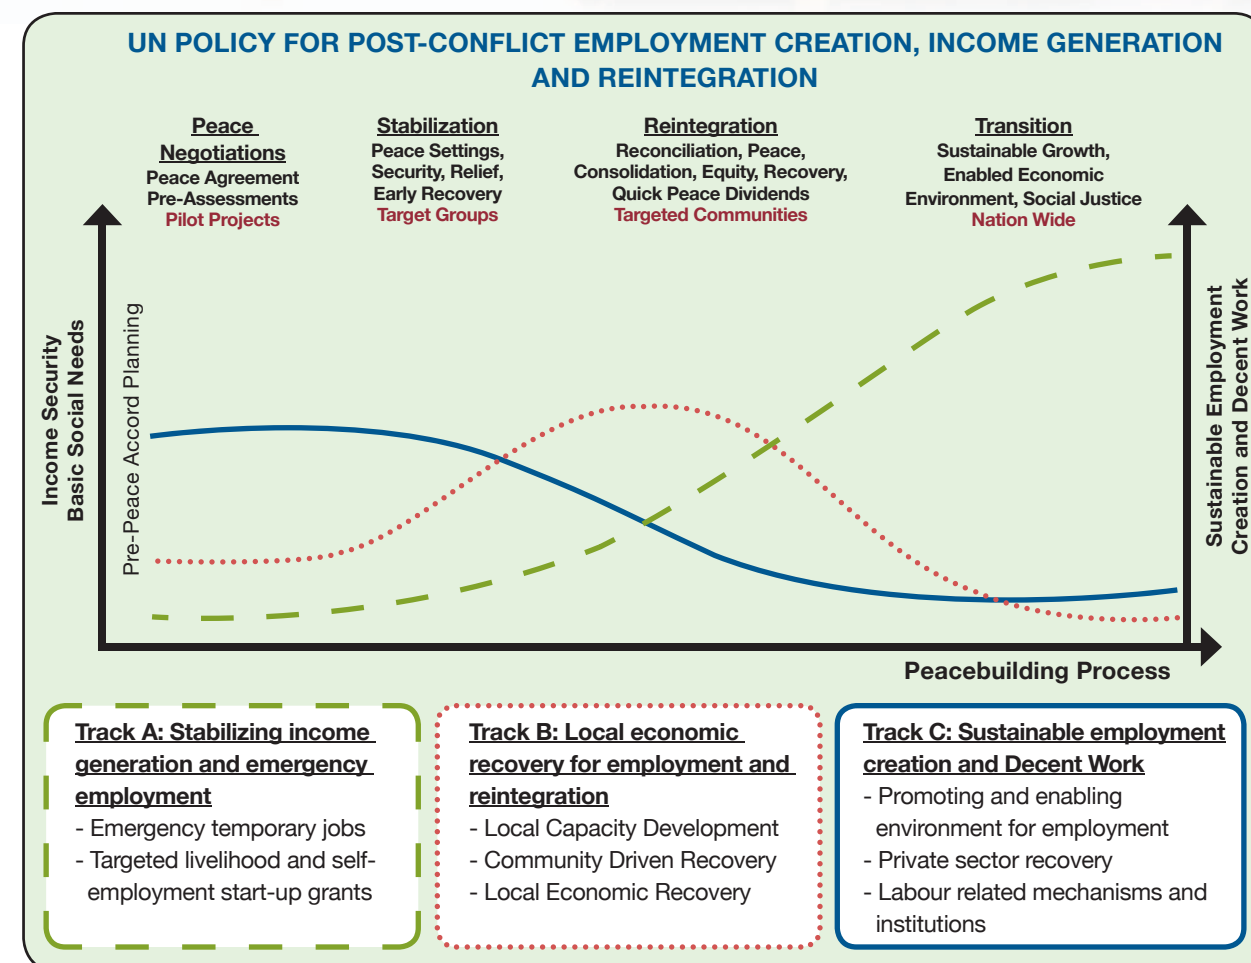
UN POLICY FOR POST-CONFLICT EMPLOYMENT CREATION, INCOME GENERATION AND REINTEGRATION

Peace Negotiations
Peace Agreement
Pre-Assessments
Pilot Projects

Stabilization
Peace Settings, Security, Relief, Early Recovery
Target Groups

Reintegration
Reconciliation, Peace, Consolidation, Equity, Recovery, Quick Peace Dividends
Targeted Communities

Transition
Sustainable Growth, Enabled Economic Environment, Social Justice
Nation Wide

Income Security
Basic Social Needs

Pre-Peace Accord Planning

Sustainable Employment
Creation and Decent Work

Peacebuilding Process

Track A: Stabilizing income generation and emergency employment
- Emergency temporary jobs
- Targeted livelihood and self-employment start-up grants

Track B: Local economic recovery for employment and reintegration
- Local Capacity Development
- Community Driven Recovery
- Local Economic Recovery

Track C: Sustainable employment creation and Decent Work
- Promoting and enabling environment for employment
- Private sector recovery
- Labour related mechanisms and institutions